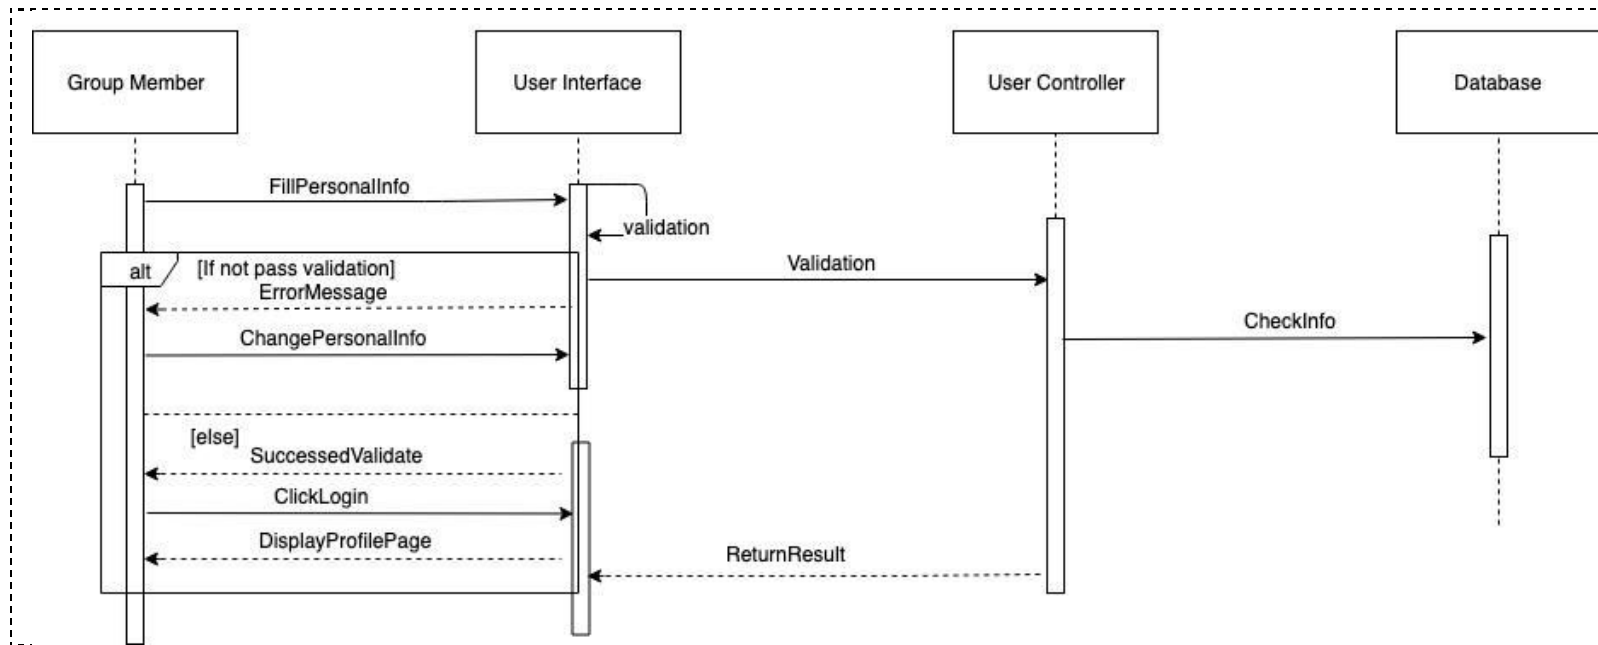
Group Member

User Interface

User Controller

Database

FillPersonalInfo

validation

alt

[If not pass validation]

ErrorMessage

Validation

CheckInfo

ChangePersonalInfo

[else]

SuccessedValidate

ClickLogin

DisplayProfilePage

ReturnResult